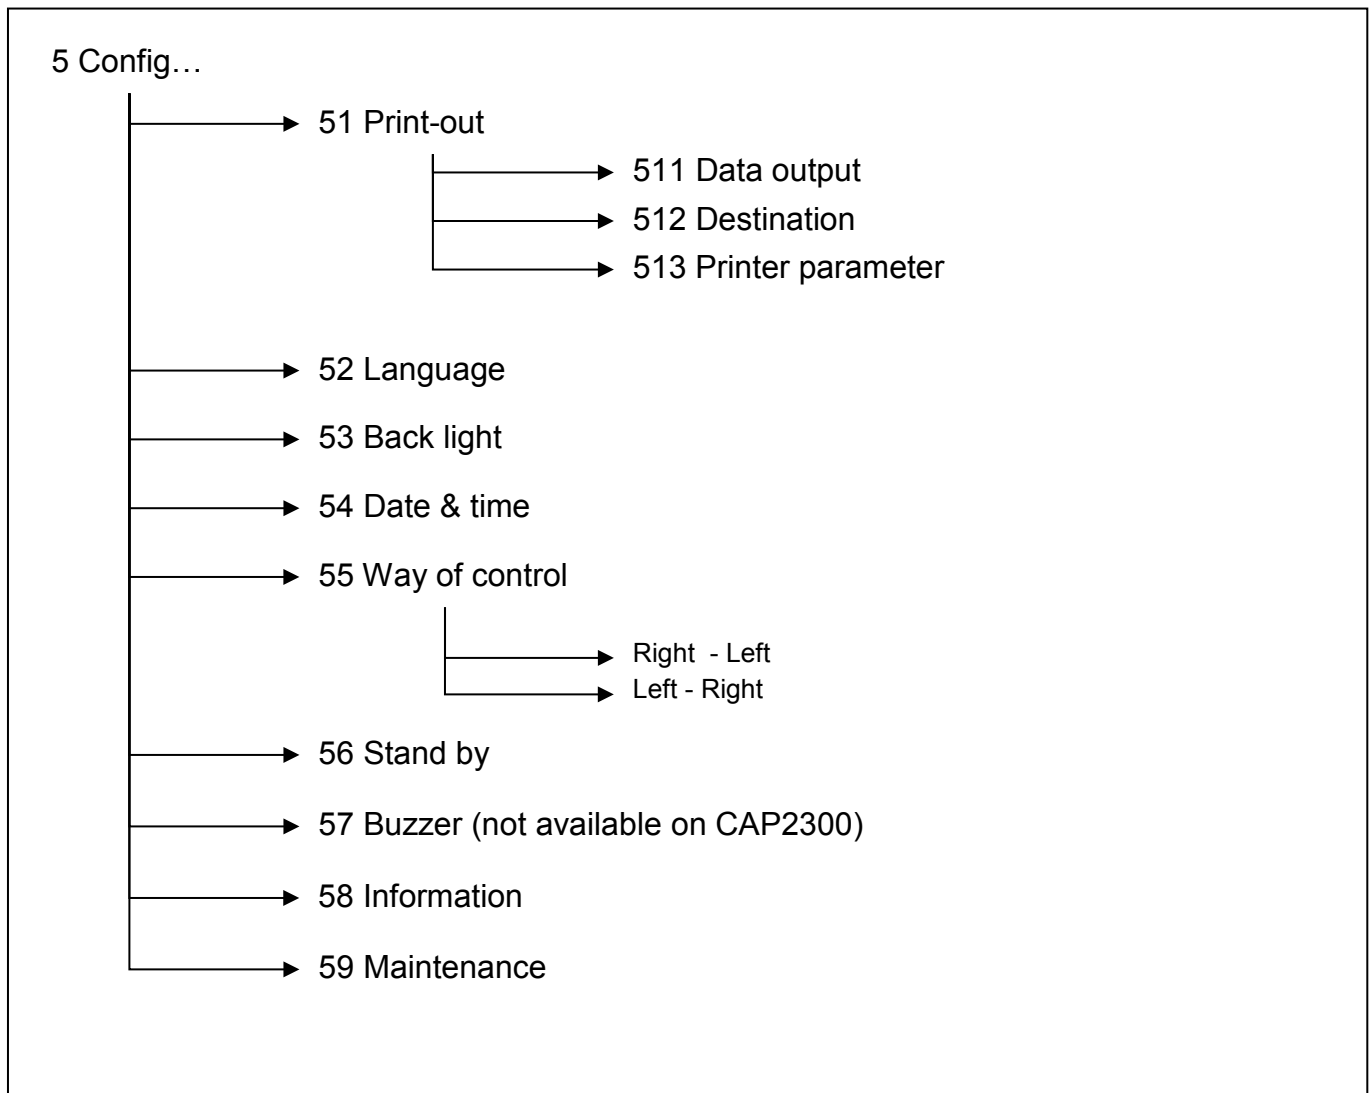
5 Config…

51 Print-out

511 Data output

512 Destination

513 Printer parameter

52 Language

53 Back light

54 Date & time

55 Way of control

Right - Left

Left - Right

56 Stand by

57 Buzzer (not available on CAP2300)

58 Information

59 Maintenance